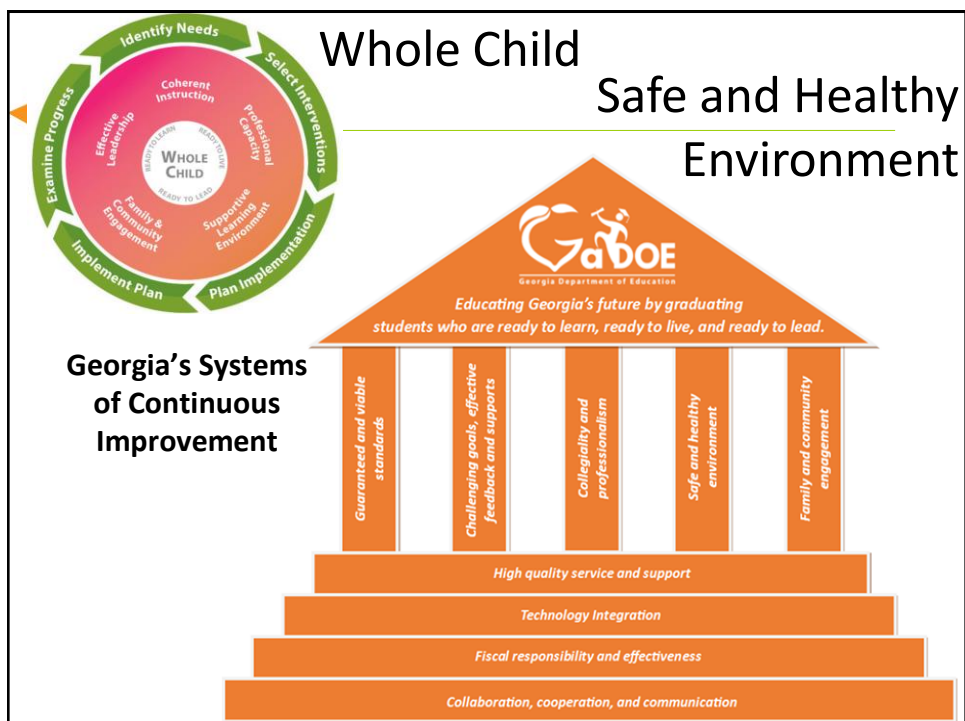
Identify Needs
Select Interventions
Plan Implementation
Implement Plan
Examine Progress

Coherent Instruction
Professional Capacity
Supportive Learning Environment
Family & Community Engagement
Effective Leadership

READY TO LEARN
READY TO LIVE
READY TO LEAD
WHOLE CHILD

Whole Child

Safe and Healthy Environment

GaDOE
Georgia Department of Education

Educating Georgia's future by graduating students who are ready to learn, ready to live, and ready to lead.

Georgia's Systems of Continuous Improvement

Guaranteed and viable standards
Challenging goals, effective feedback and supports
Collegiality and professionalism
Safe and healthy environment
Family and community engagement

High quality service and support
Technology Integration
Fiscal responsibility and effectiveness
Collaboration, cooperation, and communication